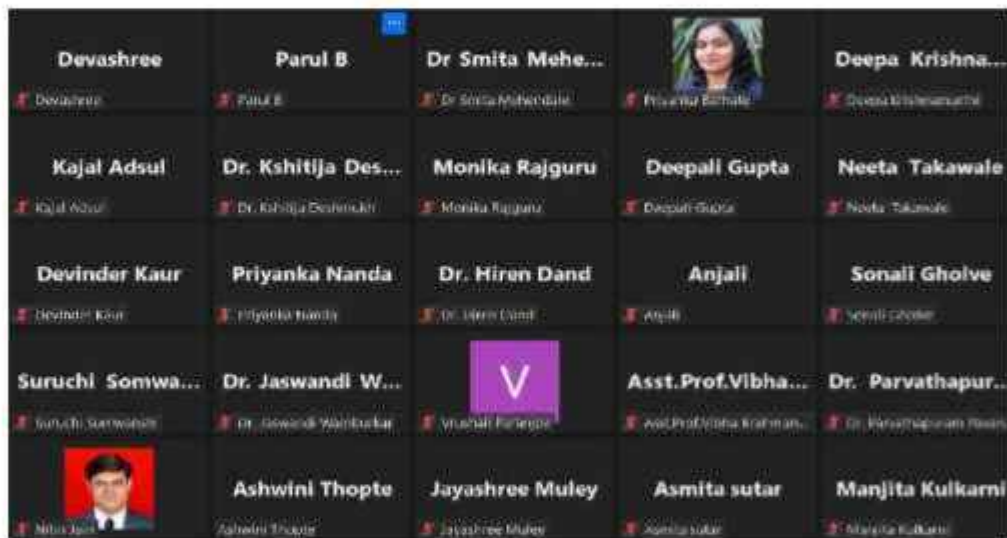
Devashree
Devashree

Parul B
Parul B

Dr Smita Mehe...
Dr Smita Mehendale

Priyanka Bichale

Deepa Krishna...
Deepa Krishnamurthi

Kajal Adsul
Kajal Adsul

Dr. Kshitija Des...
Dr. Kshitija Deshmukh

Monika Rajguru
Monika Rajguru

Deepali Gupta
Deepali Gupta

Neeta Takawale
Neeta Takawale

Devinder Kaur
Devinder Kaur

Priyanka Nanda
Priyanka Nanda

Dr. Hiren Dand
Dr. Hiren Dand

Anjali
Anjali

Sonali Gholve
Sonali Gholve

Suruchi Somwa...
Suruchi Somwanshi

Dr. Jaswandi W...
Dr. Jaswandi Wamburkar

V
Vrushali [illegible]

Asst.Prof.Vibha...
Asst.Prof.Vibha Krishnan...

Dr. Parvathapur...
Dr. Parvathapuram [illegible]

Nitin Jain

Ashwini Thopte
Ashwini Thopte

Jayashree Muley
Jayashree Muley

Asmita sutar
Asmita sutar

Manjita Kulkarni
Manjita Kulkarni